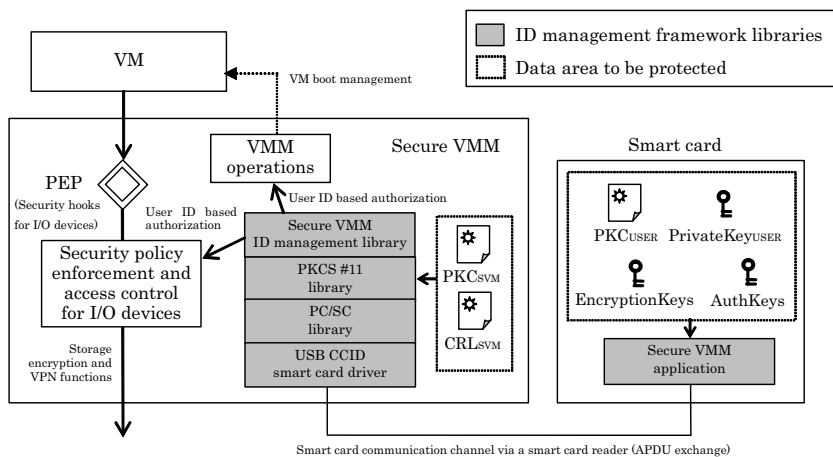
ID management framework libraries

Data area to be protected

VM

VM boot management

Secure VMM

Smart card

VMM operations

PEP

(Security hooks for I/O devices)

User ID based authorization

User ID based authorization

Security policy enforcement and access control for I/O devices

Secure VMM ID management library

PKCS #11 library

PC/SC library

USB CCID smart card driver

PKC$_{SVM}$

CRL$_{SVM}$

PKC$_{USER}$

PrivateKey$_{USER}$

EncryptionKeys

AuthKeys

Secure VMM application

Storage encryption and VPN functions

Smart card communication channel via a smart card reader (APDU exchange)